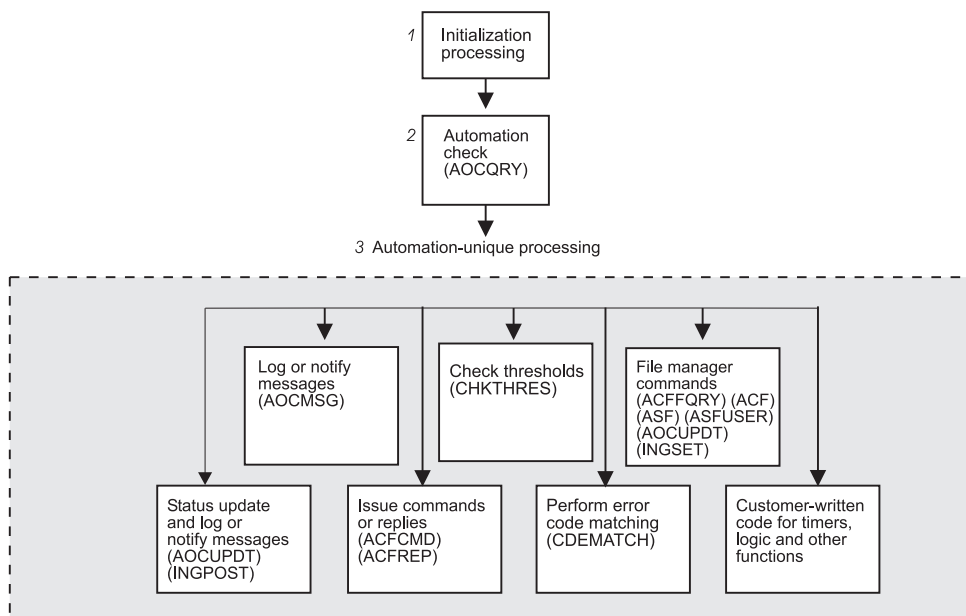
1 Initialization processing

2 Automation check (AOCQRY)

3 Automation-unique processing

Log or notify messages (AOCMSG)

Check thresholds (CHKTHRES)

File manager commands (ACFFQRY) (ACF) (ASF) (ASFUSER) (AOCUPDT) (INGSET)

Status update and log or notify messages (AOCUPDT) (INGPOST)

Issue commands or replies (ACFCMD) (ACFREP)

Perform error code matching (CDEMATCH)

Customer-written code for timers, logic and other functions